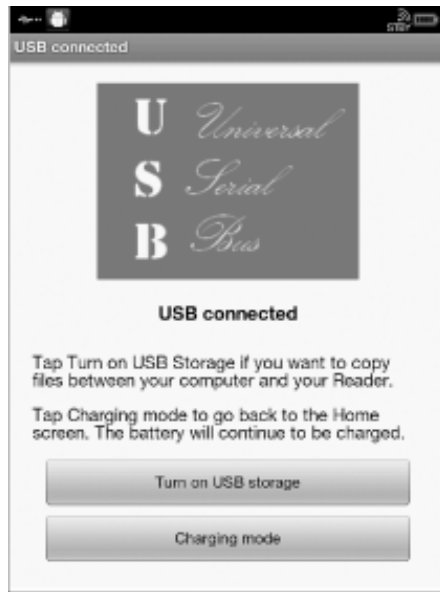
USB connected

U Universal
S Serial
B Bus

USB connected

Tap Turn on USB Storage if you want to copy files between your computer and your Reader.

Tap Charging mode to go back to the Home screen. The battery will continue to be charged.

Turn on USB storage

Charging mode